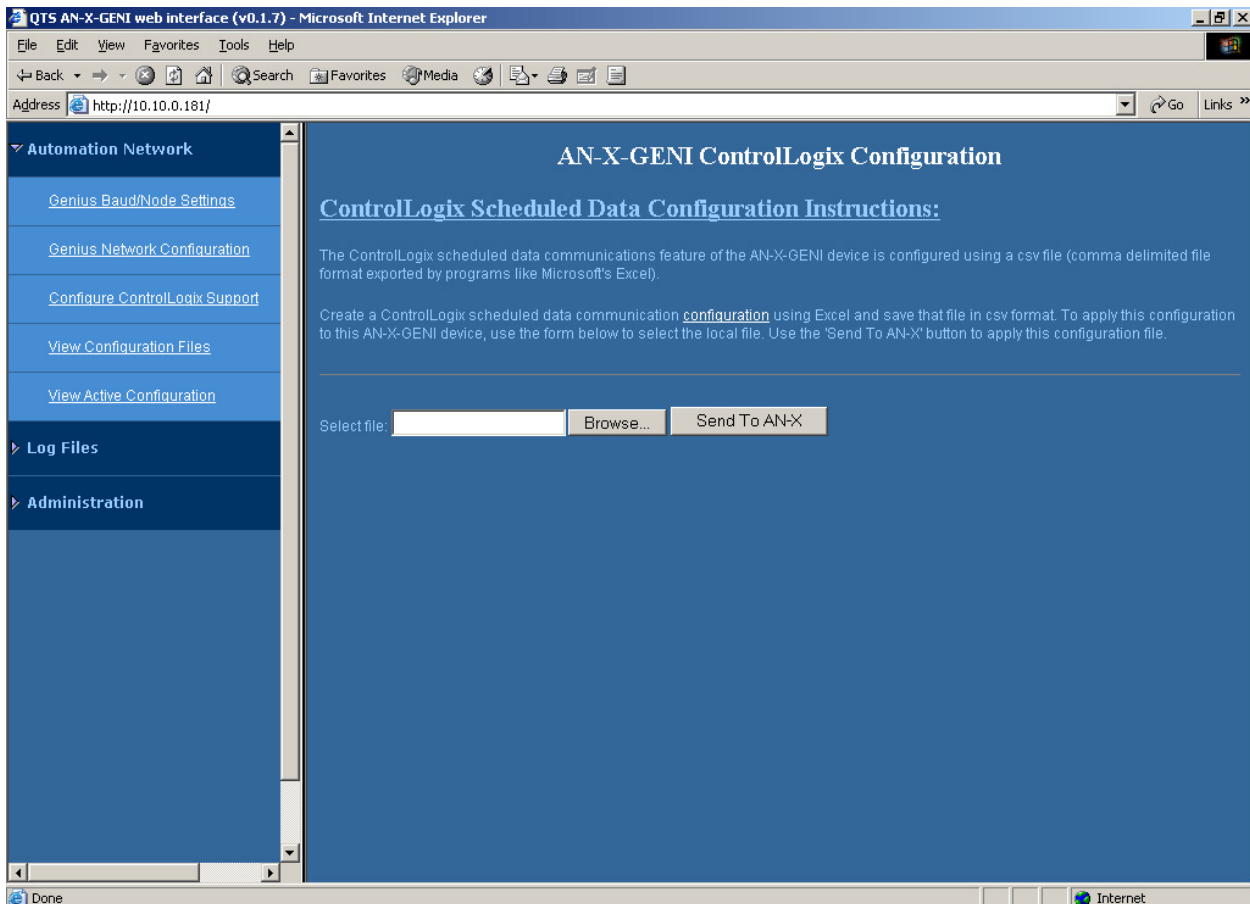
QTS AN-X-GENI web interface (v0.1.7) - Microsoft Internet Explorer

File Edit View Favorites Tools Help

Back Search Favorites Media

Address http://10.10.0.181/

Go Links »

Automation Network

Genius Baud/Node Settings

Genius Network Configuration

Configure ControlLogix Support

View Configuration Files

View Active Configuration

Log Files

Administration

AN-X-GENI ControlLogix Configuration

ControlLogix Scheduled Data Configuration Instructions:

The ControlLogix scheduled data communications feature of the AN-X-GENI device is configured using a csv file (comma delimited file format exported by programs like Microsoft's Excel).

Create a ControlLogix scheduled data communication configuration using Excel and save that file in csv format. To apply this configuration to this AN-X-GENI device, use the form below to select the local file. Use the 'Send To AN-X' button to apply this configuration file.

Select file: Browse... Send To AN-X

Done

Internet